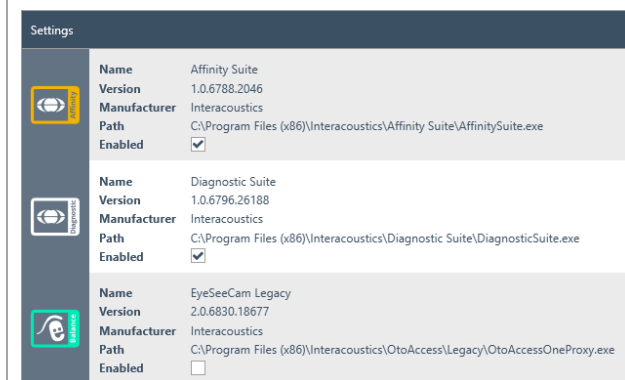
Settings

Affinity

Name Affinity Suite
Version 1.0.6788.2046
Manufacturer Interacoustics
Path C:\Program Files (x86)\Interacoustics\Affinity Suite\AffinitySuite.exe
Enabled ✔

Diagnostic

Name Diagnostic Suite
Version 1.0.6796.26188
Manufacturer Interacoustics
Path C:\Program Files (x86)\Interacoustics\Diagnostic Suite\DiagnosticSuite.exe
Enabled ✔

Balance

Name EyeSeeCam Legacy
Version 2.0.6830.18677
Manufacturer Interacoustics
Path C:\Program Files (x86)\Interacoustics\OtoAccess\Legacy\OtoAccessOneProxy.exe
Enabled